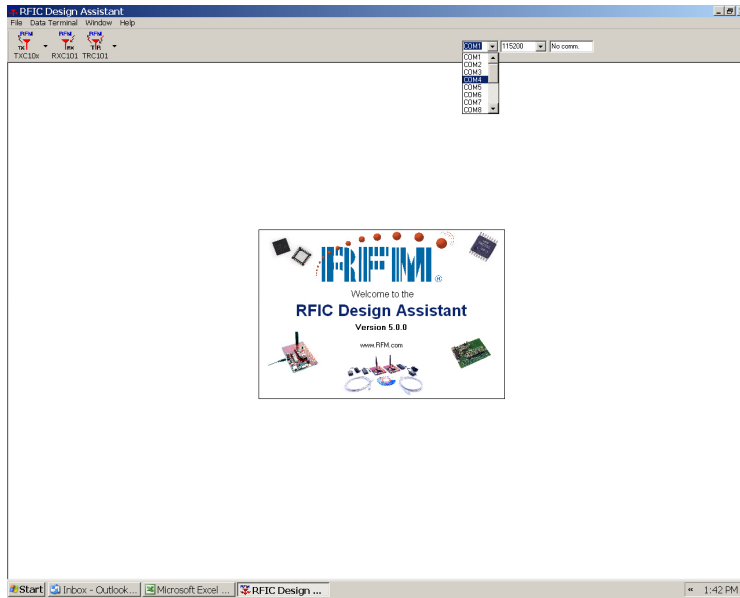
RFIC Design Assistant

File Data Terminal Window Help

RFM TX TXC10x RFM RX RXC101 RFM T/R TRC101

COM1 115200 No comm.

COM1
COM2
COM3
COM4
COM5
COM6
COM7
COM8

RFM ®

Welcome to the

RFIC Design Assistant

Version 5.0.0

www.RFM.com

Start Inbox - Outlook... Microsoft Excel ... RFIC Design ... « 1:42 PM